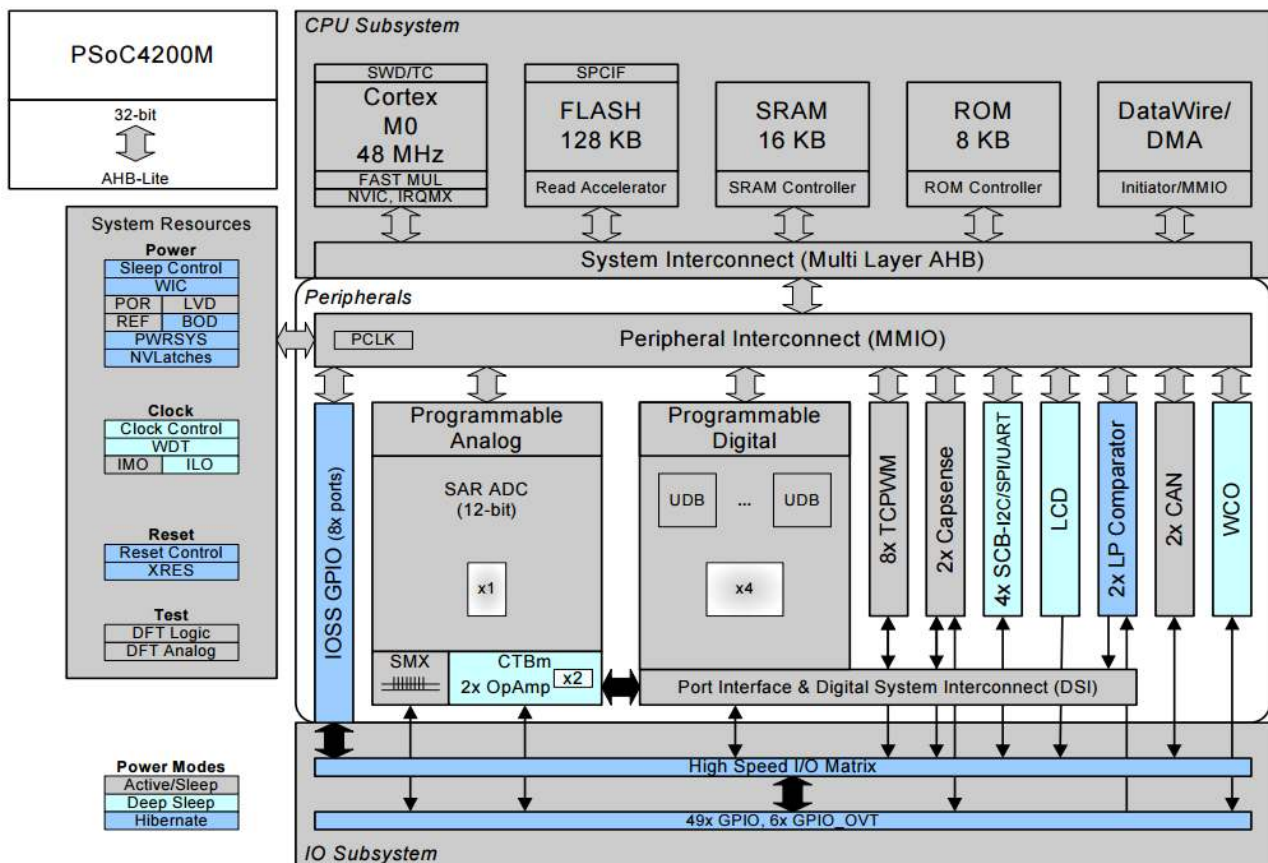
PSoC4200M

32-bit

AHB-Lite

CPU Subsystem

SWD/TC
Cortex
M0
48 MHz
FAST MUL
NVIC, IRQMX

SPCIF
FLASH
128 KB
Read Accelerator

SRAM
16 KB
SRAM Controller

ROM
8 KB
ROM Controller

DataWire/
DMA
Initiator/MMIO

System Interconnect (Multi Layer AHB)

System Resources
Power
Sleep Control
WIC
POR LVD
REF BOD
PWRSYS
NVLatches

Clock
Clock Control
WDT
IMO ILO

Reset
Reset Control
XRES

Test
DFT Logic
DFT Analog

Peripherals

PCLK
Peripheral Interconnect (MMIO)

IOSS GPIO (8x ports)

Programmable
Analog
SAR ADC
(12-bit)
x1
SMX
CTBm
2x OpAmp
x2

Programmable
Digital
UDB ... UDB
x4

8x TCPWM
2x Capsense
4x SCB-I2C/SPI/UART
LCD
2x LP Comparator
2x CAN
WCO

Port Interface & Digital System Interconnect (DSI)

Power Modes
Active/Sleep
Deep Sleep
Hibernate

High Speed I/O Matrix

49x GPIO, 6x GPIO_OVT

IO Subsystem